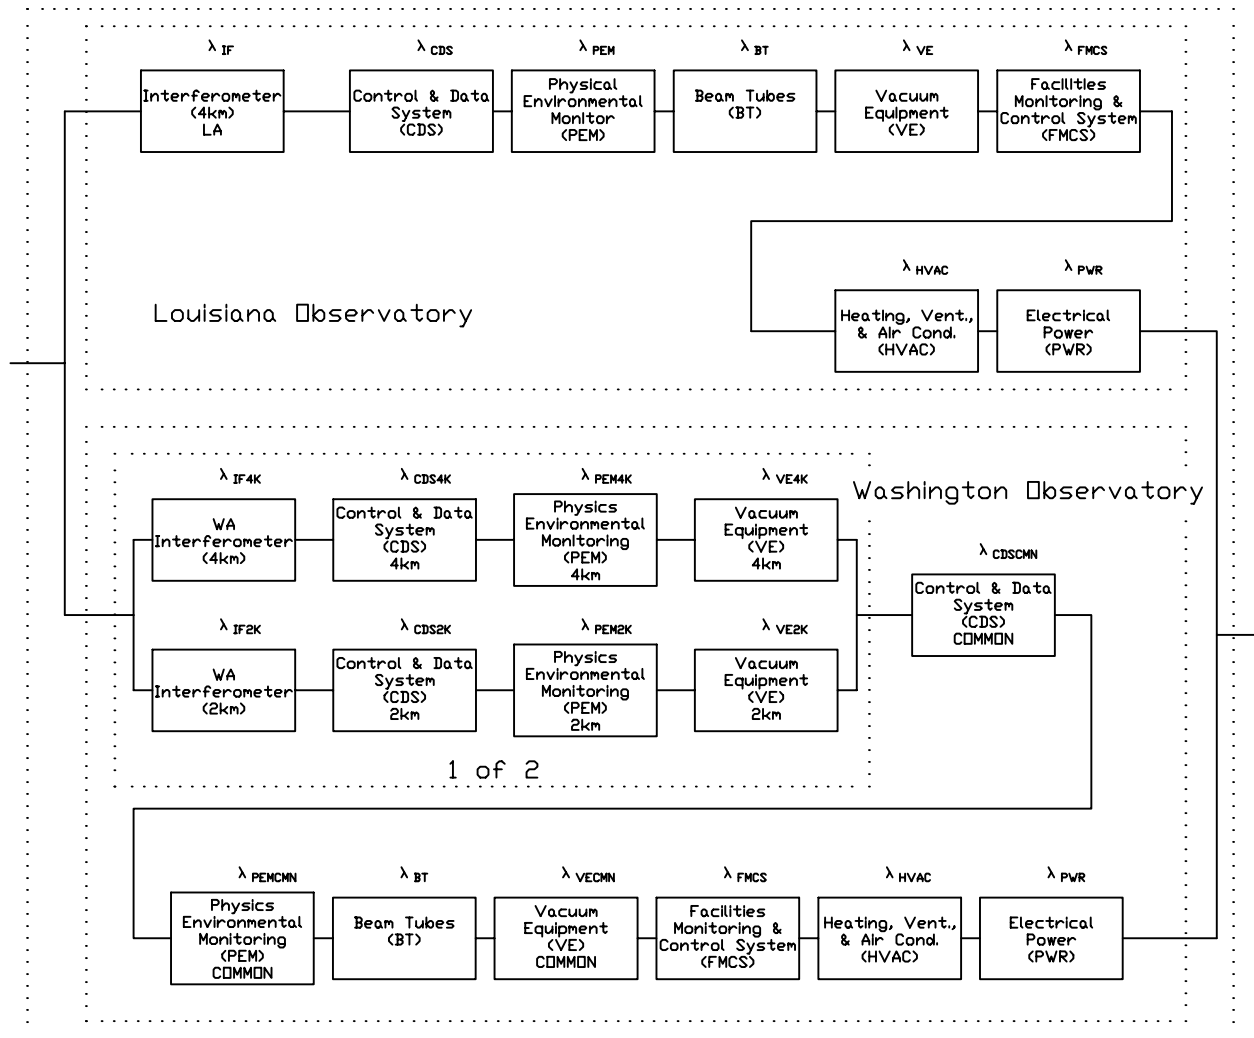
$\lambda_{IF}$ Interferometer (4km) LA

$\lambda_{CDS}$ Control & Data System (CDS)

$\lambda_{PEM}$ Physical Environmental Monitor (PEM)

$\lambda_{BT}$ Beam Tubes (BT)

$\lambda_{VE}$ Vacuum Equipment (VE)

$\lambda_{FMCS}$ Facilities Monitoring & Control System (FMCS)

$\lambda_{HVAC}$ Heating, Vent., & Air Cond. (HVAC)

$\lambda_{PWR}$ Electrical Power (PWR)

Louisiana Observatory

Washington Observatory

$\lambda_{IF4K}$ WA Interferometer (4km)

$\lambda_{CDS4K}$ Control & Data System (CDS) 4km

$\lambda_{PEM4K}$ Physics Environmental Monitoring (PEM) 4km

$\lambda_{VE4K}$ Vacuum Equipment (VE) 4km

$\lambda_{IF2K}$ WA Interferometer (2km)

$\lambda_{CDS2K}$ Control & Data System (CDS) 2km

$\lambda_{PEM2K}$ Physics Environmental Monitoring (PEM) 2km

$\lambda_{VE2K}$ Vacuum Equipment (VE) 2km

1 of 2

$\lambda_{CDSCMN}$ Control & Data System (CDS) COMMON

$\lambda_{PEMCMN}$ Physics Environmental Monitoring (PEM) COMMON

$\lambda_{BT}$ Beam Tubes (BT)

$\lambda_{VECMN}$ Vacuum Equipment (VE) COMMON

$\lambda_{FMCS}$ Facilities Monitoring & Control System (FMCS)

$\lambda_{HVAC}$ Heating, Vent., & Air Cond. (HVAC)

$\lambda_{PWR}$ Electrical Power (PWR)